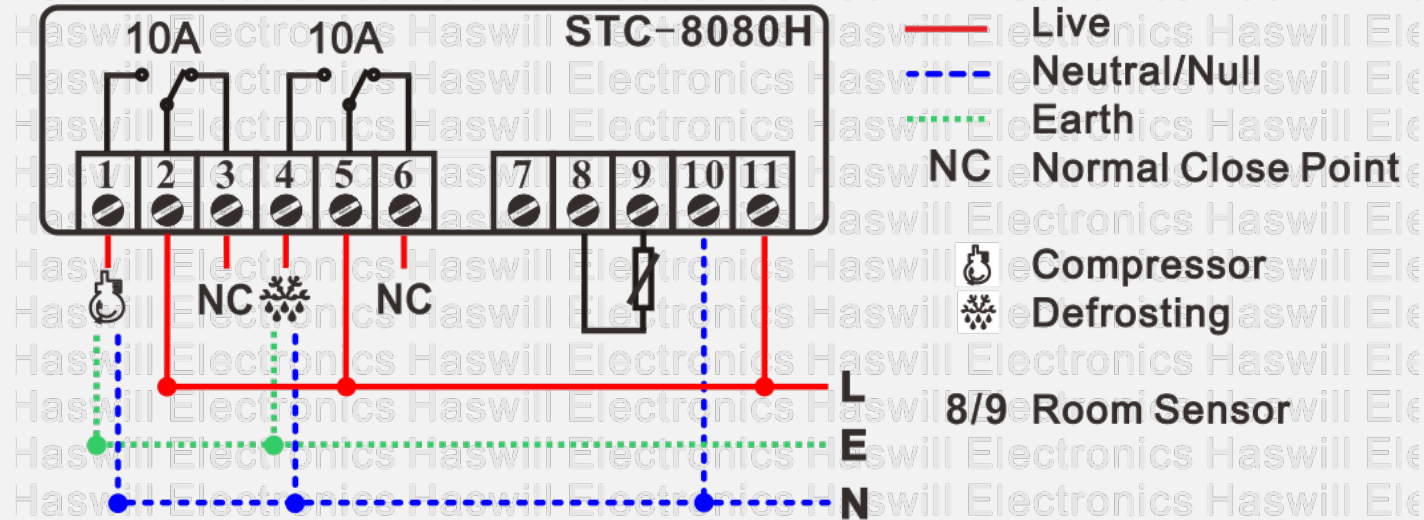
10A 10A STC-8080H

1 2 3 4 5 6 7 8 9 10 11

NC NC

L
E
N

Live
Neutral/Null
Earth
NC Normal Close Point
Compressor
Defrosting
8/9 Room Sensor

Haswill Electronics Haswill Electronics Haswill Electronics Haswill Electronics